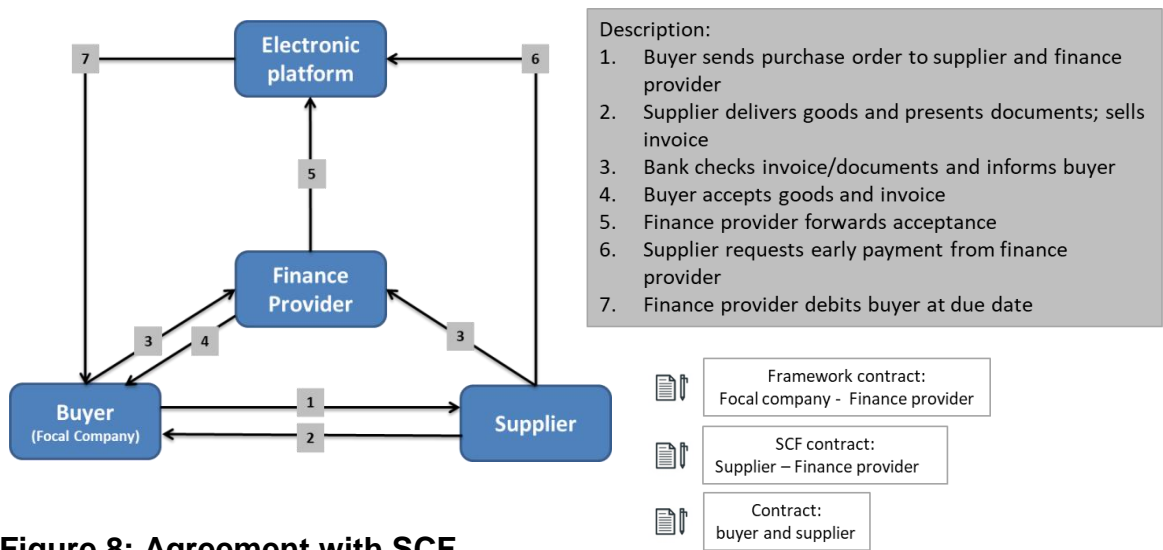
Electronic platform

7

6

5

Finance Provider

3

4

3

Buyer (Focal Company)

1

2

Supplier

Description:
1. Buyer sends purchase order to supplier and finance provider
2. Supplier delivers goods and presents documents; sells invoice
3. Bank checks invoice/documents and informs buyer
4. Buyer accepts goods and invoice
5. Finance provider forwards acceptance
6. Supplier requests early payment from finance provider
7. Finance provider debits buyer at due date

Framework contract:
Focal company - Finance provider

SCF contract:
Supplier – Finance provider

Contract:
buyer and supplier

Figure 8: Agreement with SCF